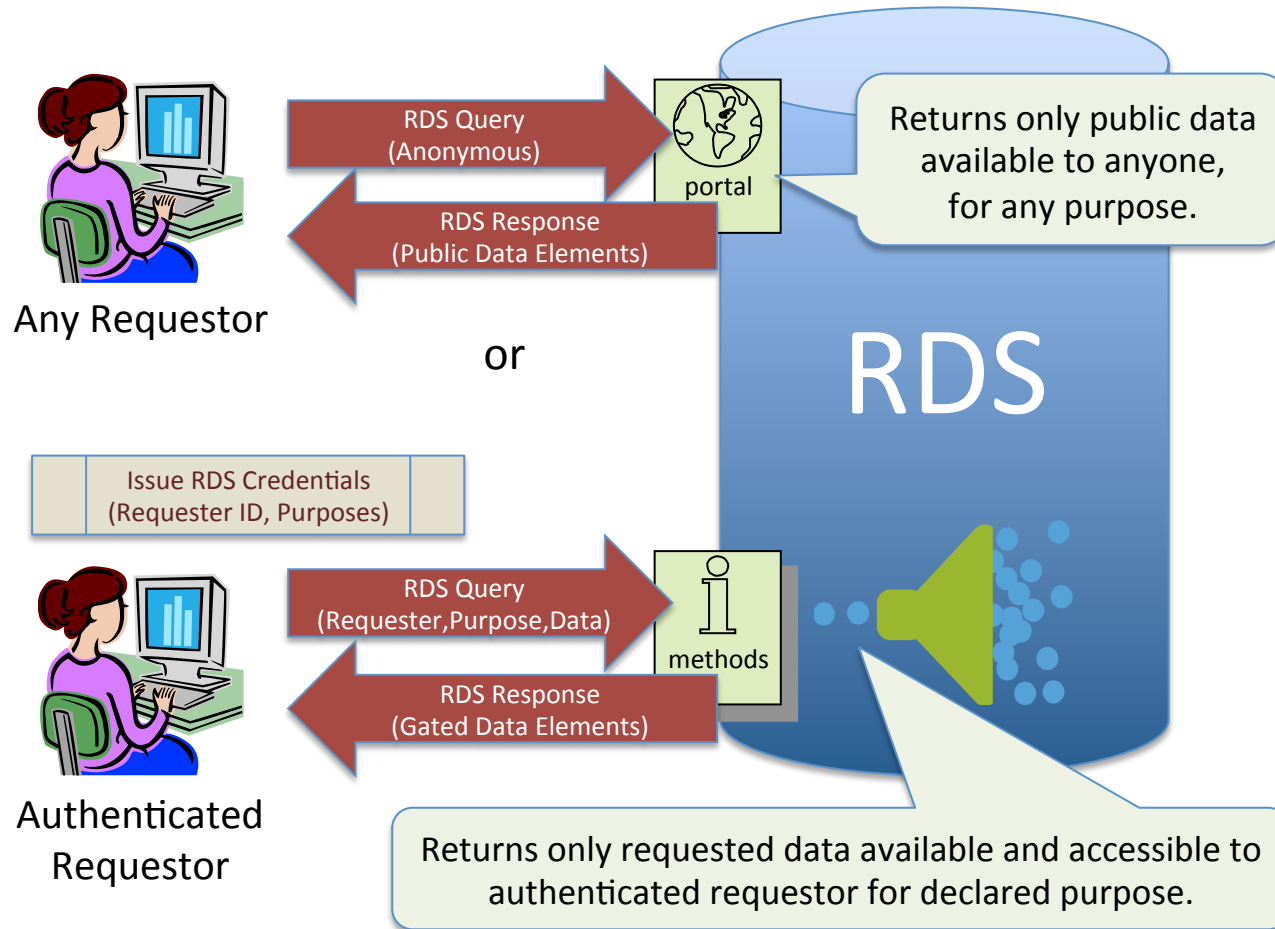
RDS Query
(Anonymous)

portal

Returns only public data available to anyone, for any purpose.

RDS Response
(Public Data Elements)

Any Requestor

or

RDS

Issue RDS Credentials
(Requester ID, Purposes)

RDS Query
(Requester,Purpose,Data)

i
methods

RDS Response
(Gated Data Elements)

Authenticated Requestor

Returns only requested data available and accessible to authenticated requestor for declared purpose.